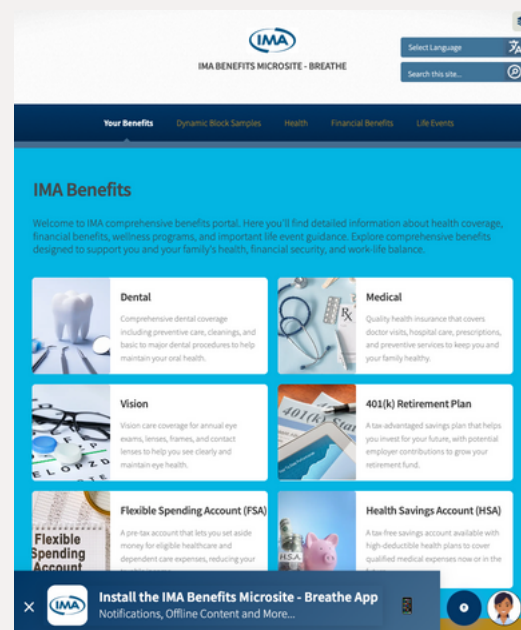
IMA

IMA BENEFITS MICROSITE - BREATHE

Select Language

Search this site...

Your Benefits Dynamic Block Samples Health Financial Benefits Life Events

IMA Benefits

Welcome to IMA comprehensive benefits portal. Here you'll find detailed information about health coverage, financial benefits, wellness programs, and important life event guidance. Explore comprehensive benefits designed to support you and your family's health, financial security, and work-life balance.

Dental

Comprehensive dental coverage including preventive care, cleanings, and basic to major dental procedures to help maintain your oral health.

Medical

Quality health insurance that covers doctor visits, hospital care, prescriptions, and preventive services to keep you and your family healthy.

Vision

Vision care coverage for annual eye exams, lenses, frames, and contact lenses to help you see clearly and maintain eye health.

401(k) Retirement Plan

A tax-advantaged savings plan that helps you invest for your future, with potential employer contributions to grow your retirement fund.

Flexible Spending Account (FSA)

A pre-tax account that lets you set aside money for eligible healthcare and dependent care expenses, reducing your

Flexible Spending Account

Health Savings Account (HSA)

A tax-free savings account available with high-deductible health plans to cover qualified medical expenses now or in the

H.S.A.

IMA

Install the IMA Benefits Microsite - Breathe App

Notifications, Offline Content and More...